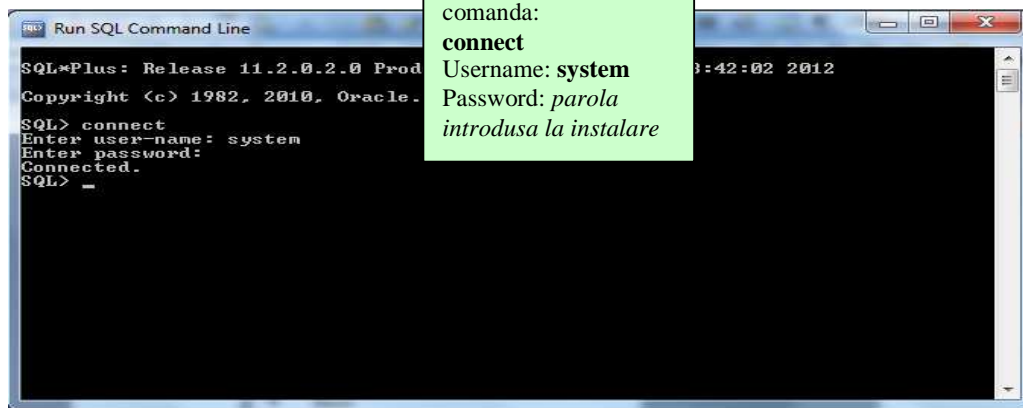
Run SQL Command Line

SQL*Plus: Release 11.2.0.2.0 Prod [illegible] :42:02 2012

Copyright (c) 1982, 2010, Oracle. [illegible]

SQL> connect
Enter user-name: system
Enter password:
Connected.
SQL> _

comanda:
**connect**
Username: **system**
Password: *parola introdusa la instalare*